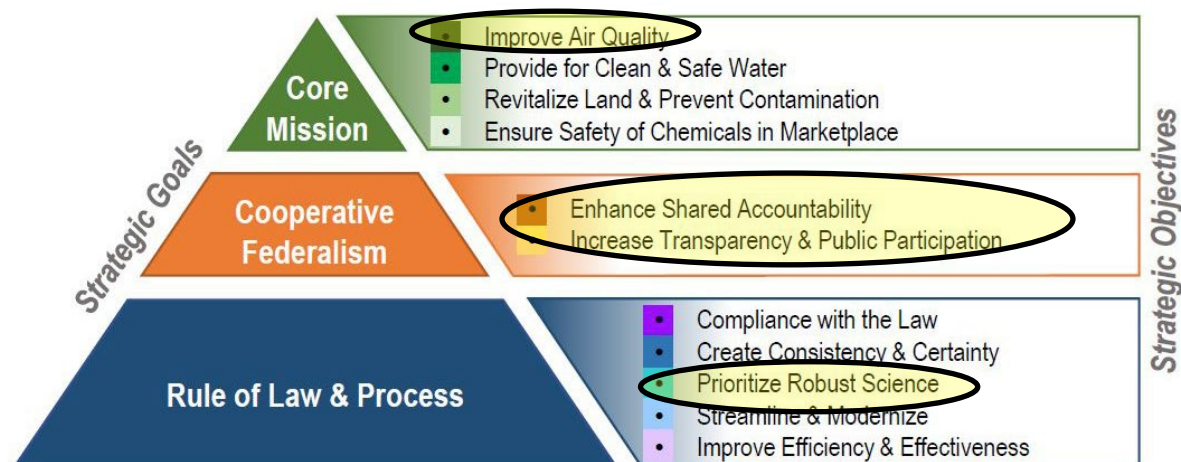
Strategic Goals

Core Mission

Improve Air Quality
Provide for Clean & Safe Water
Revitalize Land & Prevent Contamination
Ensure Safety of Chemicals in Marketplace

Cooperative Federalism

Enhance Shared Accountability
Increase Transparency & Public Participation

Rule of Law & Process

Compliance with the Law
Create Consistency & Certainty
Prioritize Robust Science
Streamline & Modernize
Improve Efficiency & Effectiveness

Strategic Objectives